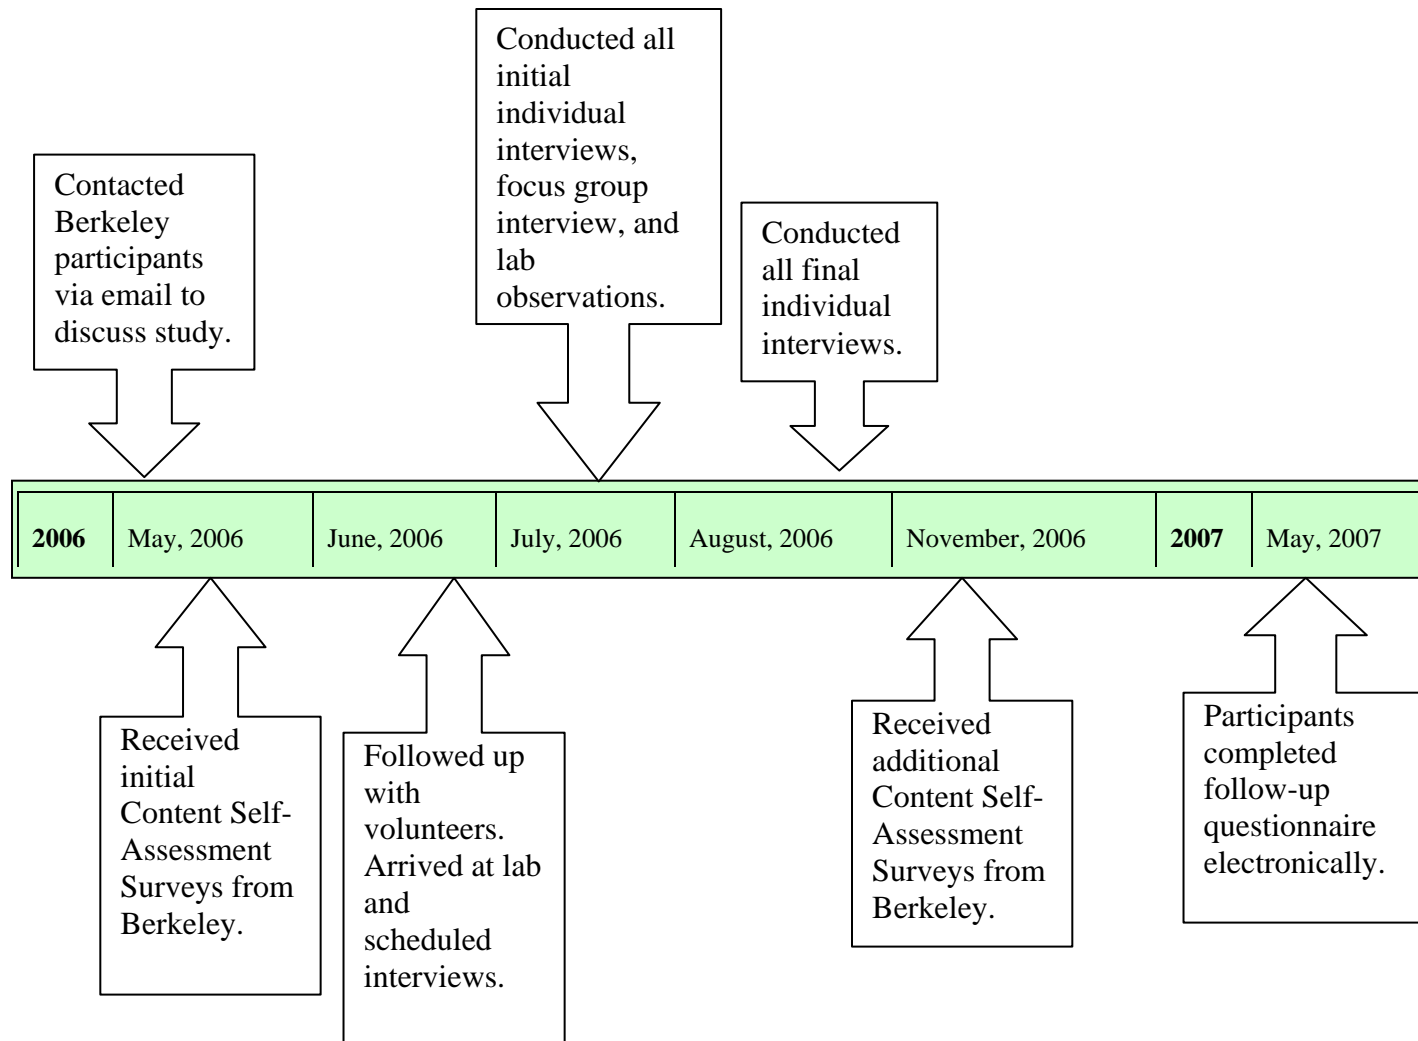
Contacted Berkeley participants via email to discuss study.

Conducted all initial individual interviews, focus group interview, and lab observations.

Conducted all final individual interviews.

| **2006** | May, 2006 | June, 2006 | July, 2006 | August, 2006 | November, 2006 | **2007** | May, 2007 |
|---|---|---|---|---|---|---|---|

Received initial Content Self-Assessment Surveys from Berkeley.

Followed up with volunteers. Arrived at lab and scheduled interviews.

Received additional Content Self-Assessment Surveys from Berkeley.

Participants completed follow-up questionnaire electronically.